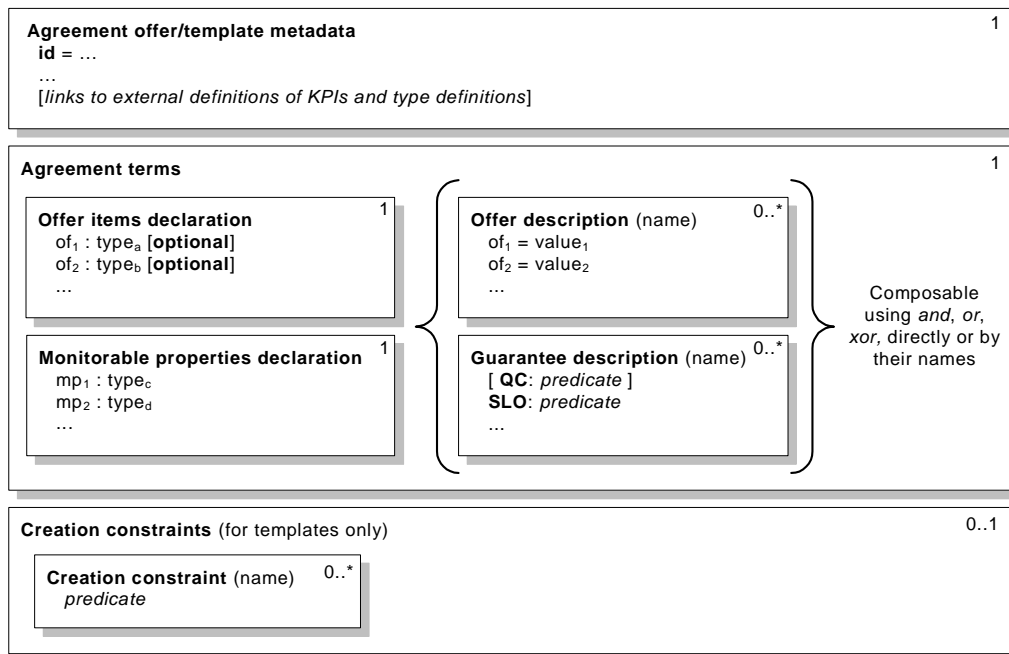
Agreement offer/template metadata
id = …
…
[links to external definitions of KPIs and type definitions]

1

Agreement terms

1

Offer items declaration
of$_1$ : type$_a$ [optional]
of$_2$ : type$_b$ [optional]
...

1

Monitorable properties declaration
mp$_1$ : type$_c$
mp$_2$ : type$_d$
...

1

Offer description (name)
of$_1$ = value$_1$
of$_2$ = value$_2$
...

0..*

Guarantee description (name)
[ QC: predicate ]
SLO: predicate
...

0..*

Composable using and, or, xor, directly or by their names

Creation constraints (for templates only)

0..1

Creation constraint (name)
predicate

0..*